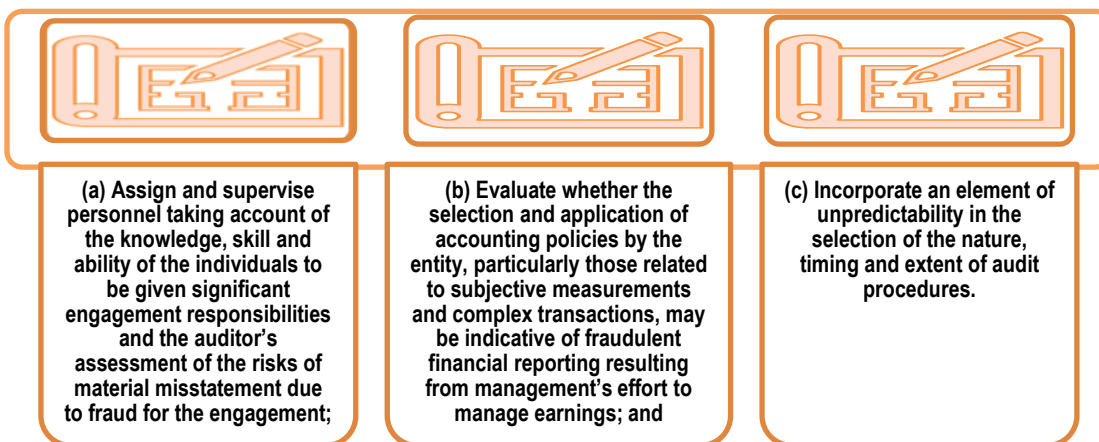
(a) Assign and supervise personnel taking account of the knowledge, skill and ability of the individuals to be given significant engagement responsibilities and the auditor's assessment of the risks of material misstatement due to fraud for the engagement;

(b) Evaluate whether the selection and application of accounting policies by the entity, particularly those related to subjective measurements and complex transactions, may be indicative of fraudulent financial reporting resulting from management's effort to manage earnings; and

(c) Incorporate an element of unpredictability in the selection of the nature, timing and extent of audit procedures.